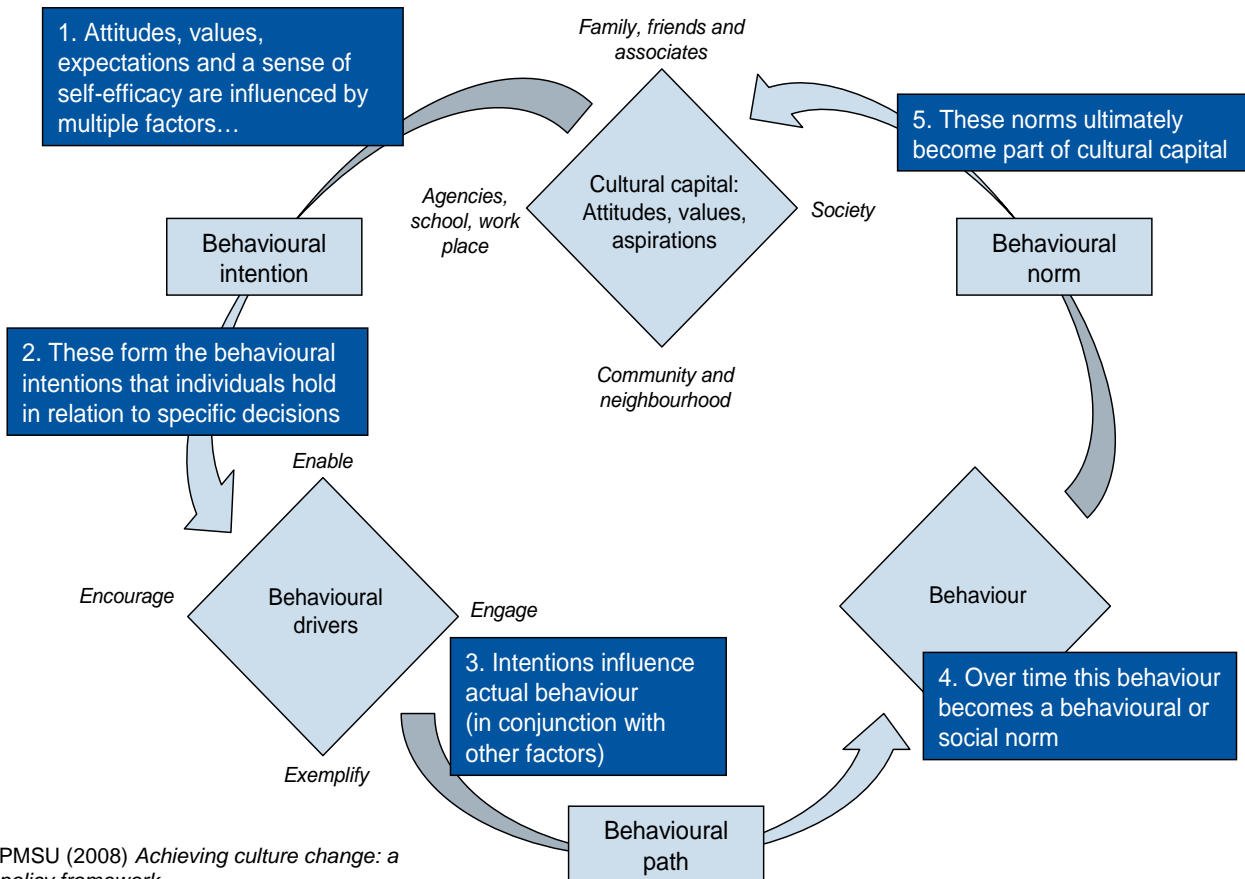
1. Attitudes, values, expectations and a sense of self-efficacy are influenced by multiple factors…

Family, friends and associates

5. These norms ultimately become part of cultural capital

Agencies, school, work place

Cultural capital: Attitudes, values, aspirations

Society

Behavioural intention

Behavioural norm

2. These form the behavioural intentions that individuals hold in relation to specific decisions

Community and neighbourhood

Enable

Encourage

Behavioural drivers

Engage

Behaviour

3. Intentions influence actual behaviour (in conjunction with other factors)

4. Over time this behaviour becomes a behavioural or social norm

Exemplify

Behavioural path

PMSU (2008) *Achieving culture change: a* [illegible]